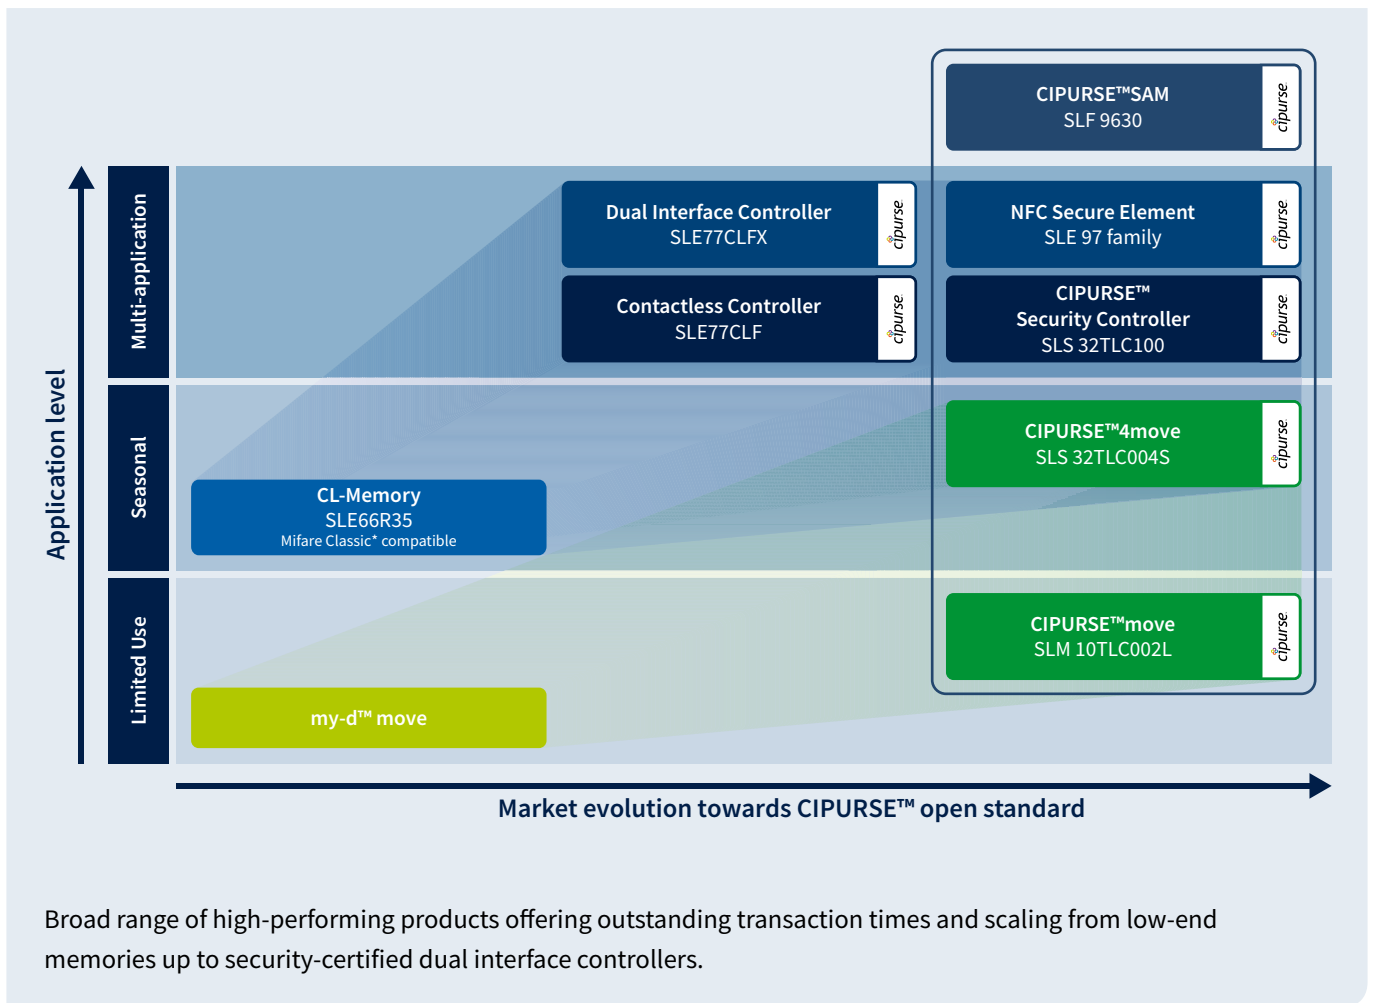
CIPURSE™SAM
SLF 9630
cipurse

Application level

Multi-application

Dual Interface Controller
SLE77CLFX
cipurse

NFC Secure Element
SLE 97 family
cipurse

Contactless Controller
SLE77CLF
cipurse

CIPURSE™
Security Controller
SLS 32TLC100
cipurse

Seasonal

CIPURSE™4move
SLS 32TLC004S
cipurse

CL-Memory
SLE66R35
Mifare Classic* compatible

Limited Use

CIPURSE™move
SLM 10TLC002L
cipurse

my-d™ move

Market evolution towards CIPURSE™ open standard

Broad range of high-performing products offering outstanding transaction times and scaling from low-end memories up to security-certified dual interface controllers.